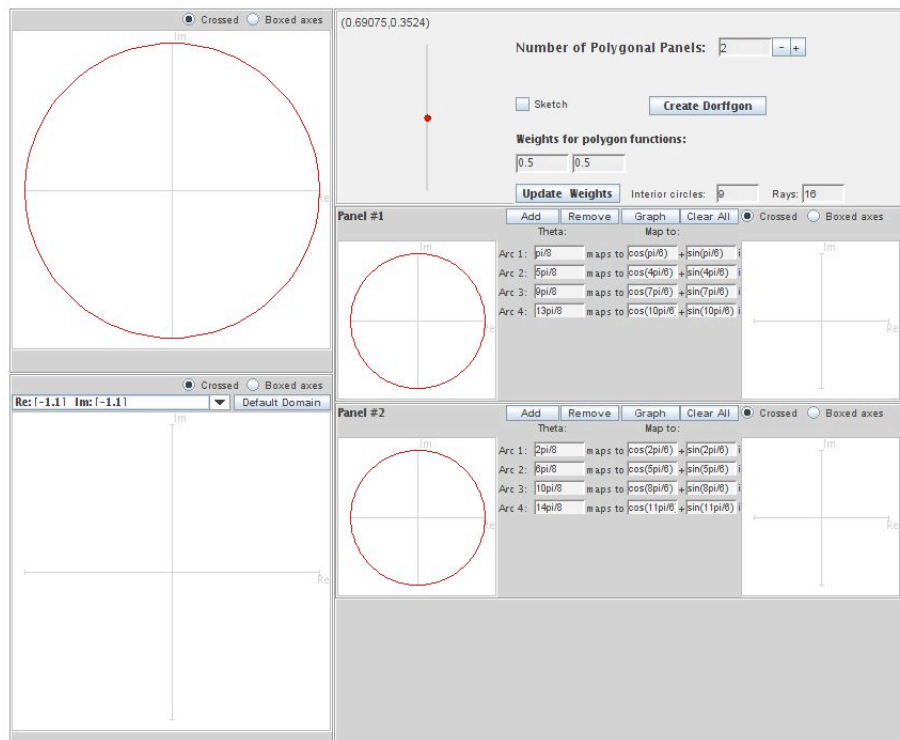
Crossed Boxed axes

Im

Re

Crossed Boxed axes

Re: [-1,1] Im: [-1,1]

Default Domain

Im

Re

(0.69075,0.3524)

Number of Polygonal Panels: 2 - +

Sketch

Create Dorffgon

Weights for polygon functions:

0.5 0.5

Update Weights Interior circles: 9 Rays: 16

Panel #1

Add Remove Graph Clear All Crossed Boxed axes

Theta: Map to:

Im

Re

| | Theta: | | Map to: | | |
|---|---|---|---|---|---|
| Arc 1: | pi/8 | maps to | cos(pi/6) | + sin(pi/6) | i |
| Arc 2: | 5pi/8 | maps to | cos(4pi/6) | + sin(4pi/6) | i |
| Arc 3: | 9pi/8 | maps to | cos(7pi/6) | + sin(7pi/6) | i |
| Arc 4: | 13pi/8 | maps to | cos(10pi/6) | + sin(10pi/6) | i |

Im

Re

Panel #2

Add Remove Graph Clear All Crossed Boxed axes

Im

| | Theta: | | Map to: | | |
|---|---|---|---|---|---|
| Arc 1: | 2pi/8 | maps to | cos(2pi/6) | + sin(2pi/6) | i |
| Arc 2: | 6pi/8 | maps to | cos(5pi/6) | + sin(5pi/6) | i |
| Arc 3: | 10pi/8 | maps to | cos(8pi/6) | + sin(8pi/6) | i |
| Arc 4: | 14pi/8 | maps to | cos(11pi/6 | + sin(11pi/6) | i |

Im

Re